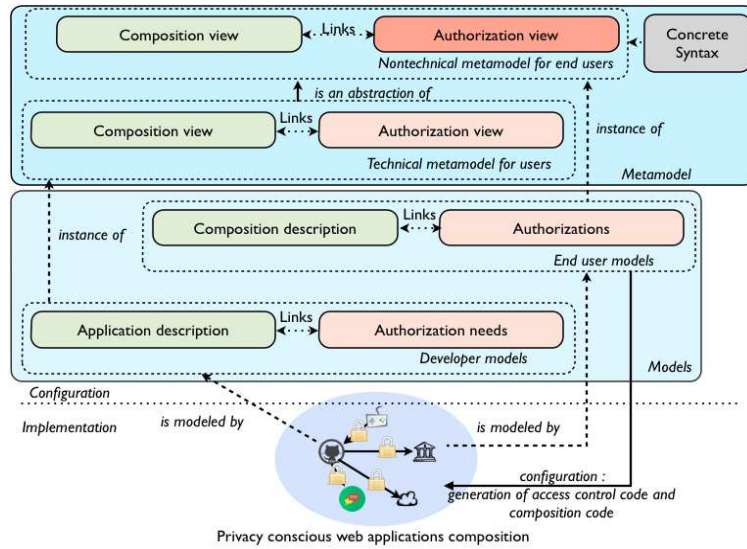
Composition view

Links

Authorization view

Concrete Syntax

Nontechnical metamodel for end users

is an abstraction of

Composition view

Links

Authorization view

instance of

Technical metamodel for users

Metamodel

instance of

Composition description

Links

Authorizations

End user models

Application description

Links

Authorization needs

Developer models

Models

Configuration

Implementation

is modeled by

is modeled by

configuration : generation of access control code and composition code

Privacy conscious web applications composition